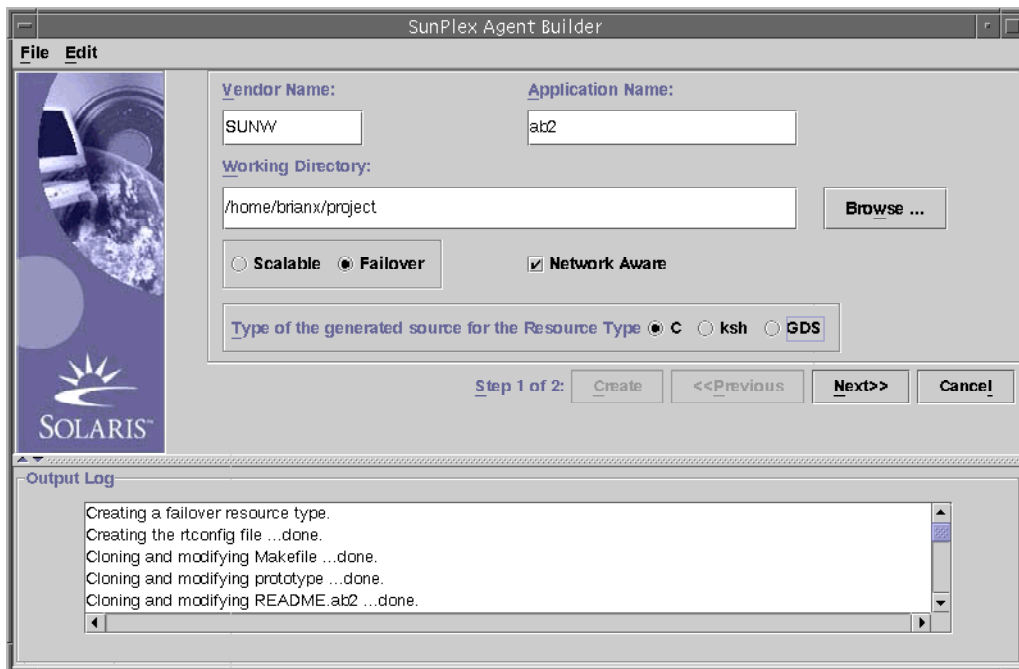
SunPlex Agent Builder

File Edit

Vendor Name:

SUNW

Application Name:

ab2

Working Directory:

/home/brianx/project

Browse ...

Scalable Failover

Network Aware

Type of the generated source for the Resource Type C ksh GDS

Step 1 of 2: Create <<Previous Next>> Cancel

SOLARIS

Output Log

Creating a failover resource type.
Creating the rtconfig file ...done.
Cloning and modifying Makefile ...done.
Cloning and modifying prototype ...done.
Cloning and modifying README.ab2 ...done.